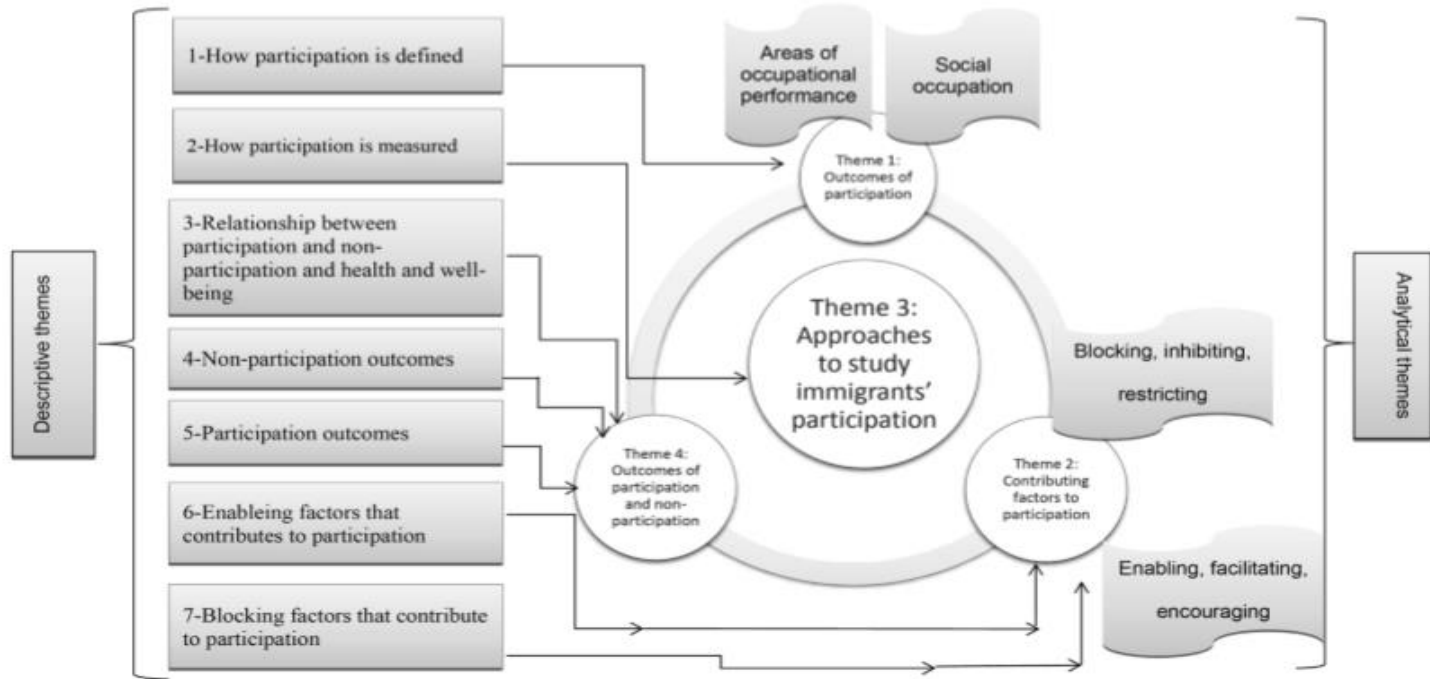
Descriptive themes

1-How participation is defined

2-How participation is measured

3-Relationship between participation and non-participation and health and well-being

4-Non-participation outcomes

5-Participation outcomes

6-Enableing factors that contributes to participation

7-Blocking factors that contribute to participation

Areas of occupational performance

Social occupation

Theme 1: Outcomes of participation

Theme 3: Approaches to study immigrants' participation

Blocking, inhibiting, restricting

Theme 4: Outcomes of participation and non-participation

Theme 2: Contributing factors to participation

Enabling, facilitating, encouraging

Analytical themes